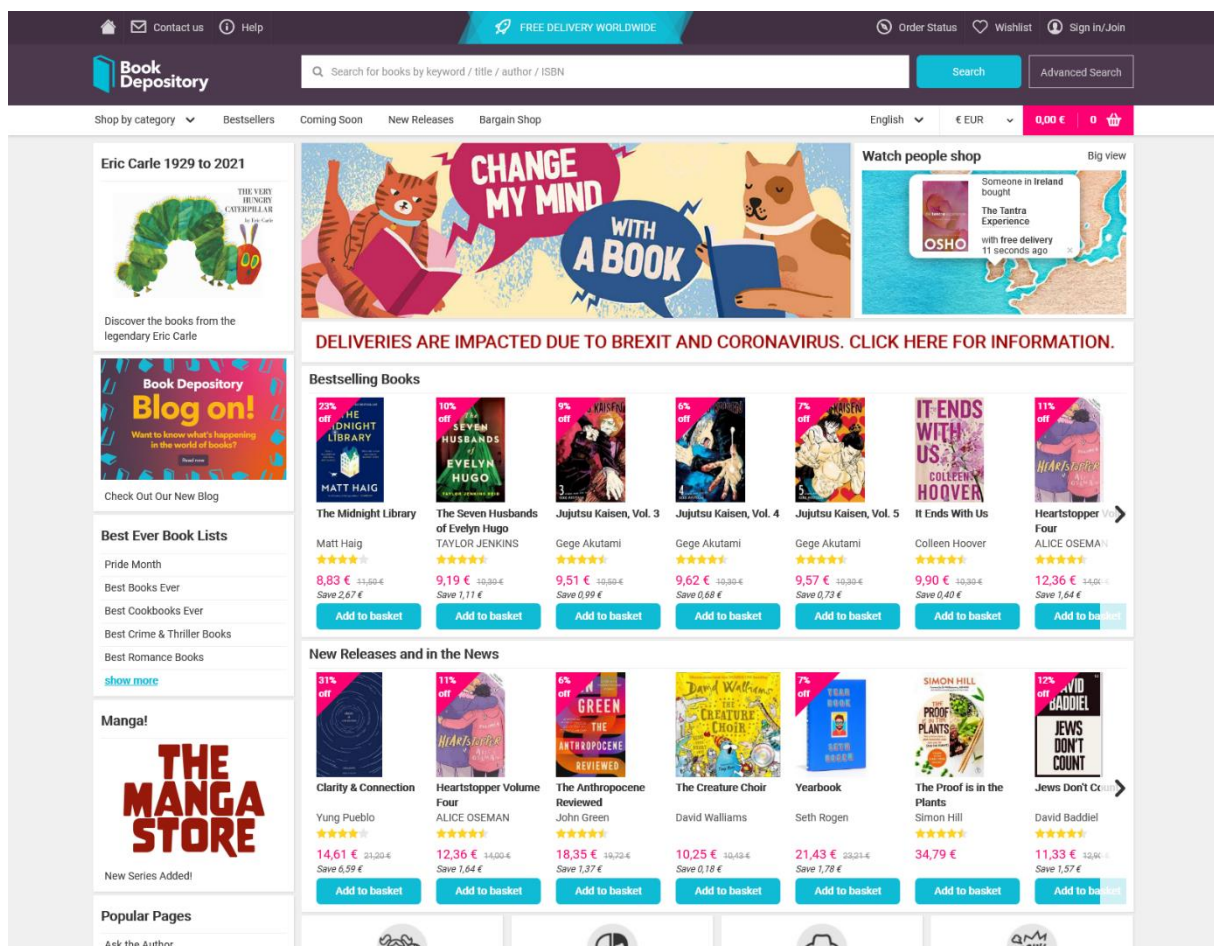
Contact us Help FREE DELIVERY WORLDWIDE Order Status Wishlist Sign in/Join

Book Depository

Search for books by keyword / title / author / ISBN

Search

Advanced Search

Shop by category Bestsellers Coming Soon New Releases Bargain Shop

English €EUR 0,00 € 0

Eric Carle 1929 to 2021

THE VERY HUNGRY CATERPILLAR by Eric Carle

Discover the books from the legendary Eric Carle

CHANGE MY MIND WITH A BOOK

Watch people shop

Big view

Someone in Ireland bought

The Tantra Experience

OSHO

with free delivery 11 seconds ago

DELIVERIES ARE IMPACTED DUE TO BREXIT AND CORONAVIRUS. CLICK HERE FOR INFORMATION.

Book Depository Blog on!

Want to know what's happening in the world of books?

Read now

Check Out Our New Blog

Best Ever Book Lists

Pride Month

Best Books Ever

Best Cookbooks Ever

Best Crime & Thriller Books

Best Romance Books

show more

Manga!

THE MANGA STORE

New Series Added!

Popular Pages

Ask the Author

Bestselling Books

| 23% off The Midnight Library | 10% off The Seven Husbands of Evelyn Hugo | 9% off Jujutsu Kaisen, Vol. 3 | 6% off Jujutsu Kaisen, Vol. 4 | 7% off Jujutsu Kaisen, Vol. 5 | It Ends With Us | 11% off Heartstopper Volume Four |
|---|---|---|---|---|---|---|
| Matt Haig | TAYLOR JENKINS | Gege Akutami | Gege Akutami | Gege Akutami | Colleen Hoover | ALICE OSEMAN |
| 8,83 € 11,50 € | 9,19 € 10,30 € | 9,51 € 10,50 € | 9,62 € 10,30 € | 9,57 € 10,30 € | 9,90 € 10,30 € | 12,36 € 14,00 € |
| Save 2,67 € | Save 1,11 € | Save 0,99 € | Save 0,68 € | Save 0,73 € | Save 0,40 € | Save 1,64 € |
| Add to basket | Add to basket | Add to basket | Add to basket | Add to basket | Add to basket | Add to basket |

New Releases and in the News

| 31% off Clarity & Connection | 11% off Heartstopper Volume Four | 6% off The Anthropocene Reviewed | The Creature Choir | 7% off Yearbook | The Proof is in the Plants | 12% off Jews Don't Count |
|---|---|---|---|---|---|---|
| Yung Pueblo | ALICE OSEMAN | John Green | David Walliams | Seth Rogen | Simon Hill | David Baddiel |
| 14,61 € 21,20 € | 12,36 € 14,00 € | 18,35 € 19,72 € | 10,25 € 10,43 € | 21,43 € 23,21 € | 34,79 € | 11,33 € 12,90 € |
| Save 6,59 € | Save 1,64 € | Save 1,37 € | Save 0,18 € | Save 1,78 € | | Save 1,57 € |
| Add to basket | Add to basket | Add to basket | Add to basket | Add to basket | Add to basket | Add to basket |